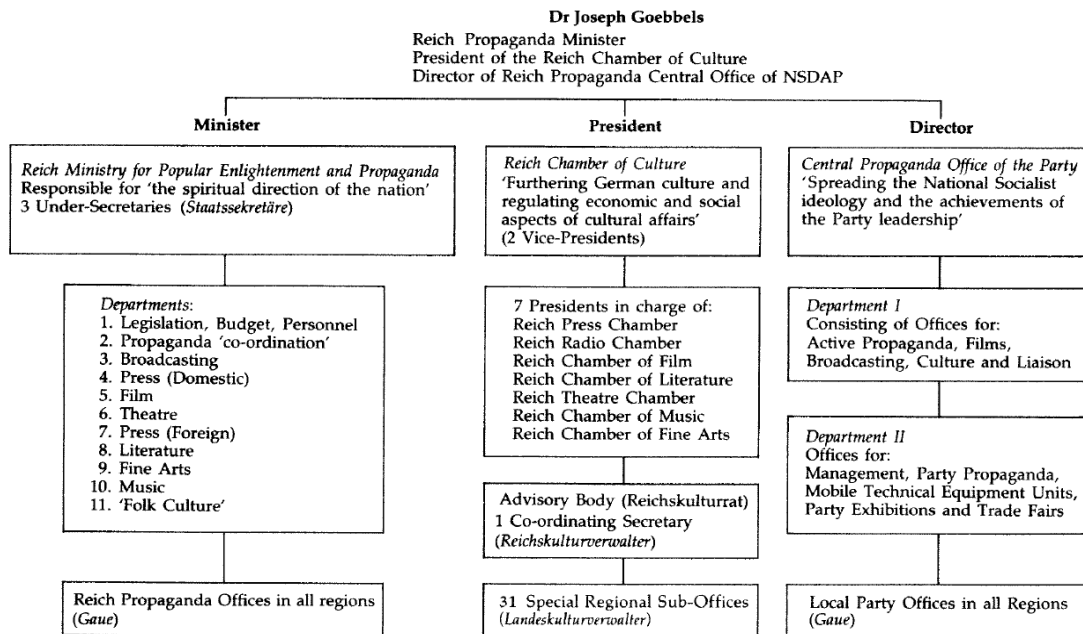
**Dr Joseph Goebbels**
Reich Propaganda Minister
President of the Reich Chamber of Culture
Director of Reich Propaganda Central Office of NSDAP

**Minister**

*Reich Ministry for Popular Enlightenment and Propaganda*
Responsible for 'the spiritual direction of the nation'
3 Under-Secretaries (*Staatssekretäre*)

*Departments*:
1. Legislation, Budget, Personnel
2. Propaganda 'co-ordination'
3. Broadcasting
4. Press (Domestic)
5. Film
6. Theatre
7. Press (Foreign)
8. Literature
9. Fine Arts
10. Music
11. 'Folk Culture'

Reich Propaganda Offices in all regions (*Gaue*)

**President**

*Reich Chamber of Culture*
'Furthering German culture and regulating economic and social aspects of cultural affairs'
(2 Vice-Presidents)

7 Presidents in charge of:
Reich Press Chamber
Reich Radio Chamber
Reich Chamber of Film
Reich Chamber of Literature
Reich Theatre Chamber
Reich Chamber of Music
Reich Chamber of Fine Arts

Advisory Body (Reichskulturrat)
1 Co-ordinating Secretary
(*Reichskulturverwalter*)

31 Special Regional Sub-Offices
(*Landeskulturverwalter*)

**Director**

*Central Propaganda Office of the Party*
'Spreading the National Socialist ideology and the achievements of the Party leadership'

*Department I*
Consisting of Offices for:
Active Propaganda, Films, Broadcasting, Culture and Liaison

*Department II*
Offices for:
Management, Party Propaganda, Mobile Technical Equipment Units, Party Exhibitions and Trade Fairs

Local Party Offices in all Regions (*Gaue*)